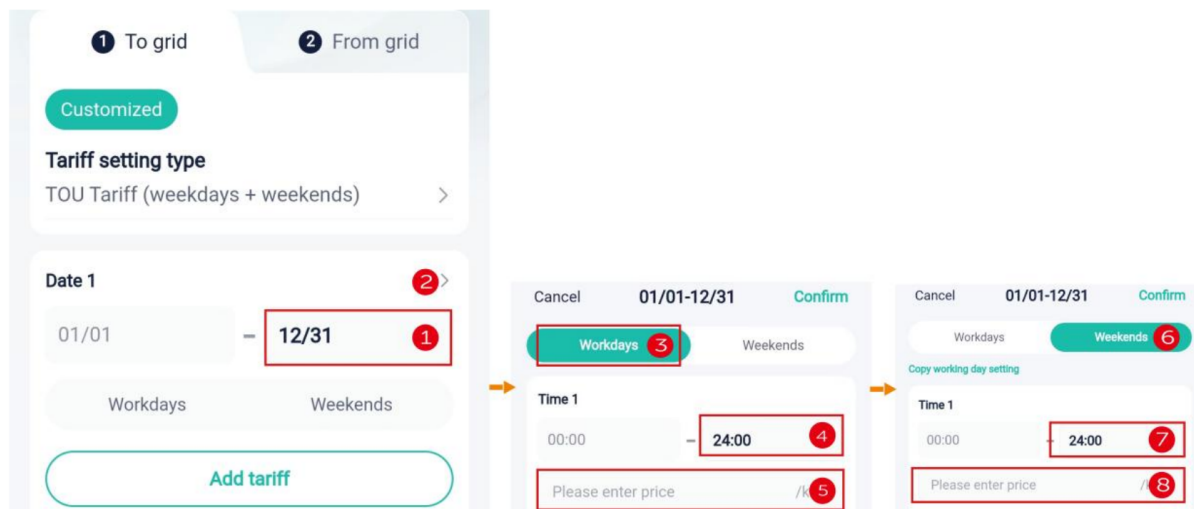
1 To grid
2 From grid

Customized

Tariff setting type
TOU Tariff (weekdays + weekends) >

Date 1 2 >

01/01 – 12/31 1

Workdays Weekends

Add tariff

Cancel 01/01-12/31 Confirm

Workdays 3 Weekends

Time 1

00:00 – 24:00 4

Please enter price /k 5

Cancel 01/01-12/31 Confirm

Workdays Weekends 6

Copy working day setting

Time 1

00:00 – 24:00 7

Please enter price / 8